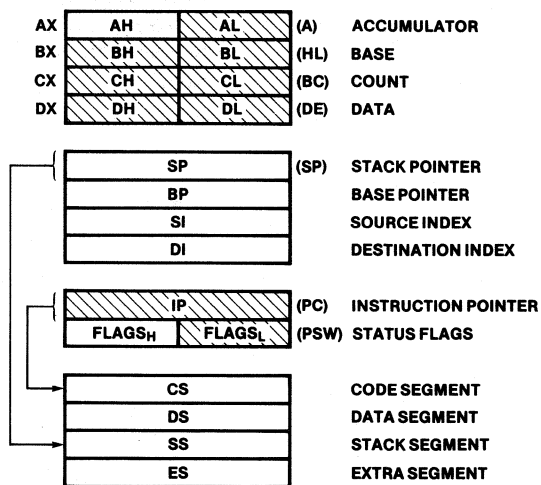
AX AH AL (A) ACCUMULATOR
BX BH BL (HL) BASE
CX CH CL (BC) COUNT
DX DH DL (DE) DATA

SP (SP) STACK POINTER
BP BASE POINTER
SI SOURCE INDEX
DI DESTINATION INDEX

IP (PC) INSTRUCTION POINTER
$FLAGS_H$ $FLAGS_L$ (PSW) STATUS FLAGS

CS CODE SEGMENT
DS DATA SEGMENT
SS STACK SEGMENT
ES EXTRA SEGMENT